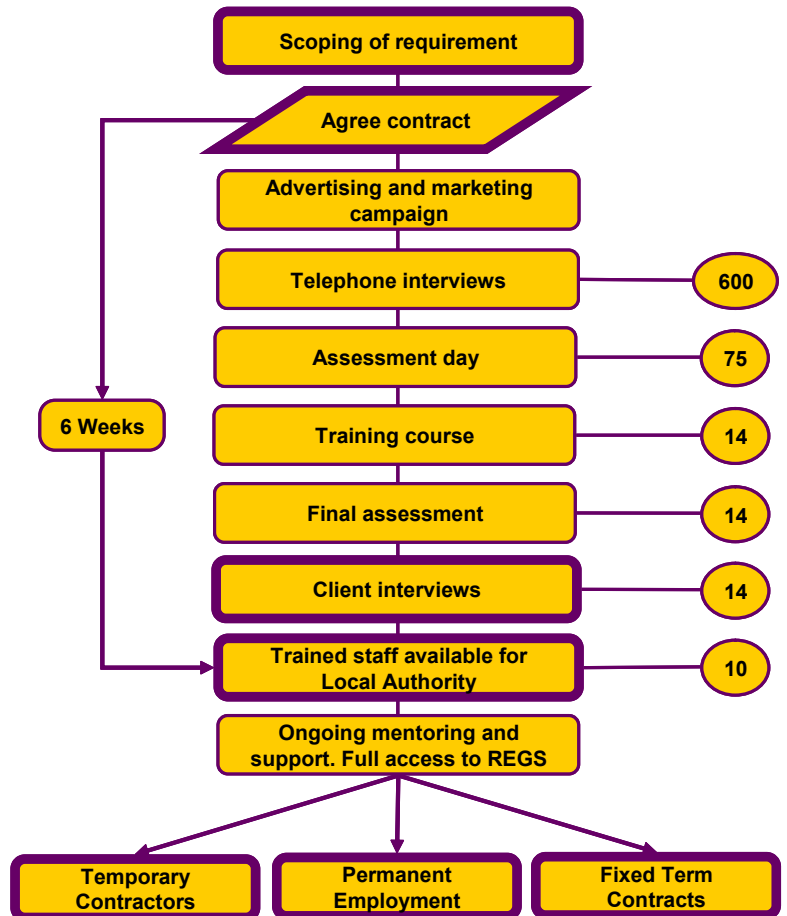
Scoping of requirement

Agree contract

Advertising and marketing campaign

Telephone interviews

600

Assessment day

75

6 Weeks

Training course

14

Final assessment

14

Client interviews

14

Trained staff available for Local Authority

10

Ongoing mentoring and support. Full access to REGS

Temporary Contractors

Permanent Employment

Fixed Term Contracts